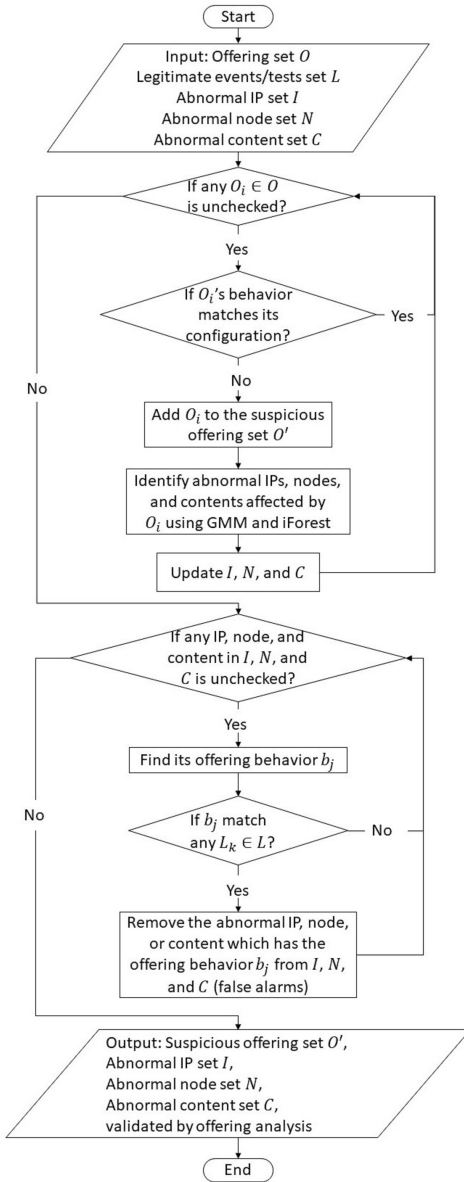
Start

Input: Offering set $O$
Legitimate events/tests set $L$
Abnormal IP set $I$
Abnormal node set $N$
Abnormal content set $C$

If any $O_i \in O$ is unchecked?

Yes

If $O_i$'s behavior matches its configuration?

Yes

No

No

Add $O_i$ to the suspicious offering set $O'$

Identify abnormal IPs, nodes, and contents affected by $O_i$ using GMM and iForest

Update $I$, $N$, and $C$

If any IP, node, and content in $I$, $N$, and $C$ is unchecked?

Yes

Find its offering behavior $b_j$

No

If $b_j$ match any $L_k \in L$?

No

Yes

Remove the abnormal IP, node, or content which has the offering behavior $b_j$ from $I$, $N$, and $C$ (false alarms)

Output: Suspicious offering set $O'$,
Abnormal IP set $I$,
Abnormal node set $N$,
Abnormal content set $C$,
validated by offering analysis

End